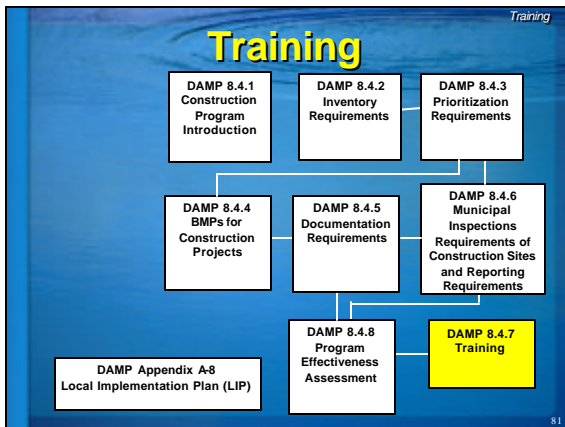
Training

Training

DAMP 8.4.1 Construction Program Introduction

DAMP 8.4.2 Inventory Requirements

DAMP 8.4.3 Prioritization Requirements

DAMP 8.4.4 BMPs for Construction Projects

DAMP 8.4.5 Documentation Requirements

DAMP 8.4.6 Municipal Inspections Requirements of Construction Sites and Reporting Requirements

DAMP 8.4.8 Program Effectiveness Assessment

DAMP 8.4.7 Training

DAMP Appendix A-8 Local Implementation Plan (LIP)

81